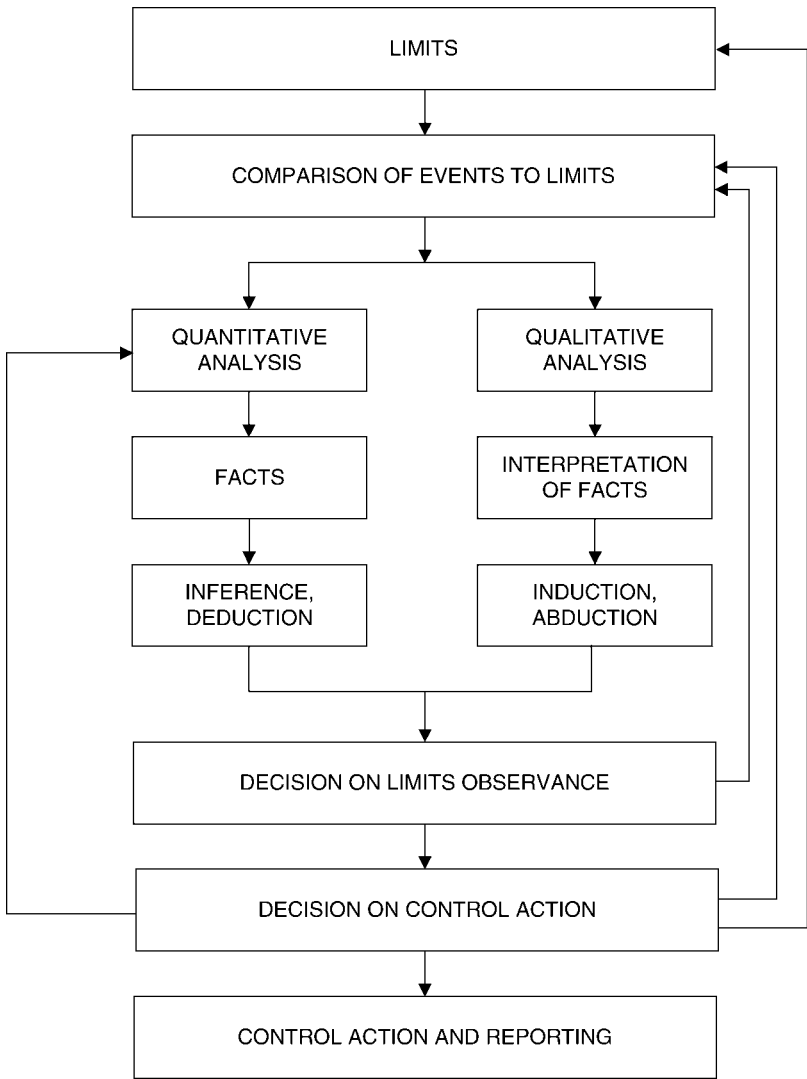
LIMITS

COMPARISON OF EVENTS TO LIMITS

QUANTITATIVE ANALYSIS

QUALITATIVE ANALYSIS

FACTS

INTERPRETATION OF FACTS

INFERENCE, DEDUCTION

INDUCTION, ABDUCTION

DECISION ON LIMITS OBSERVANCE

DECISION ON CONTROL ACTION

CONTROL ACTION AND REPORTING